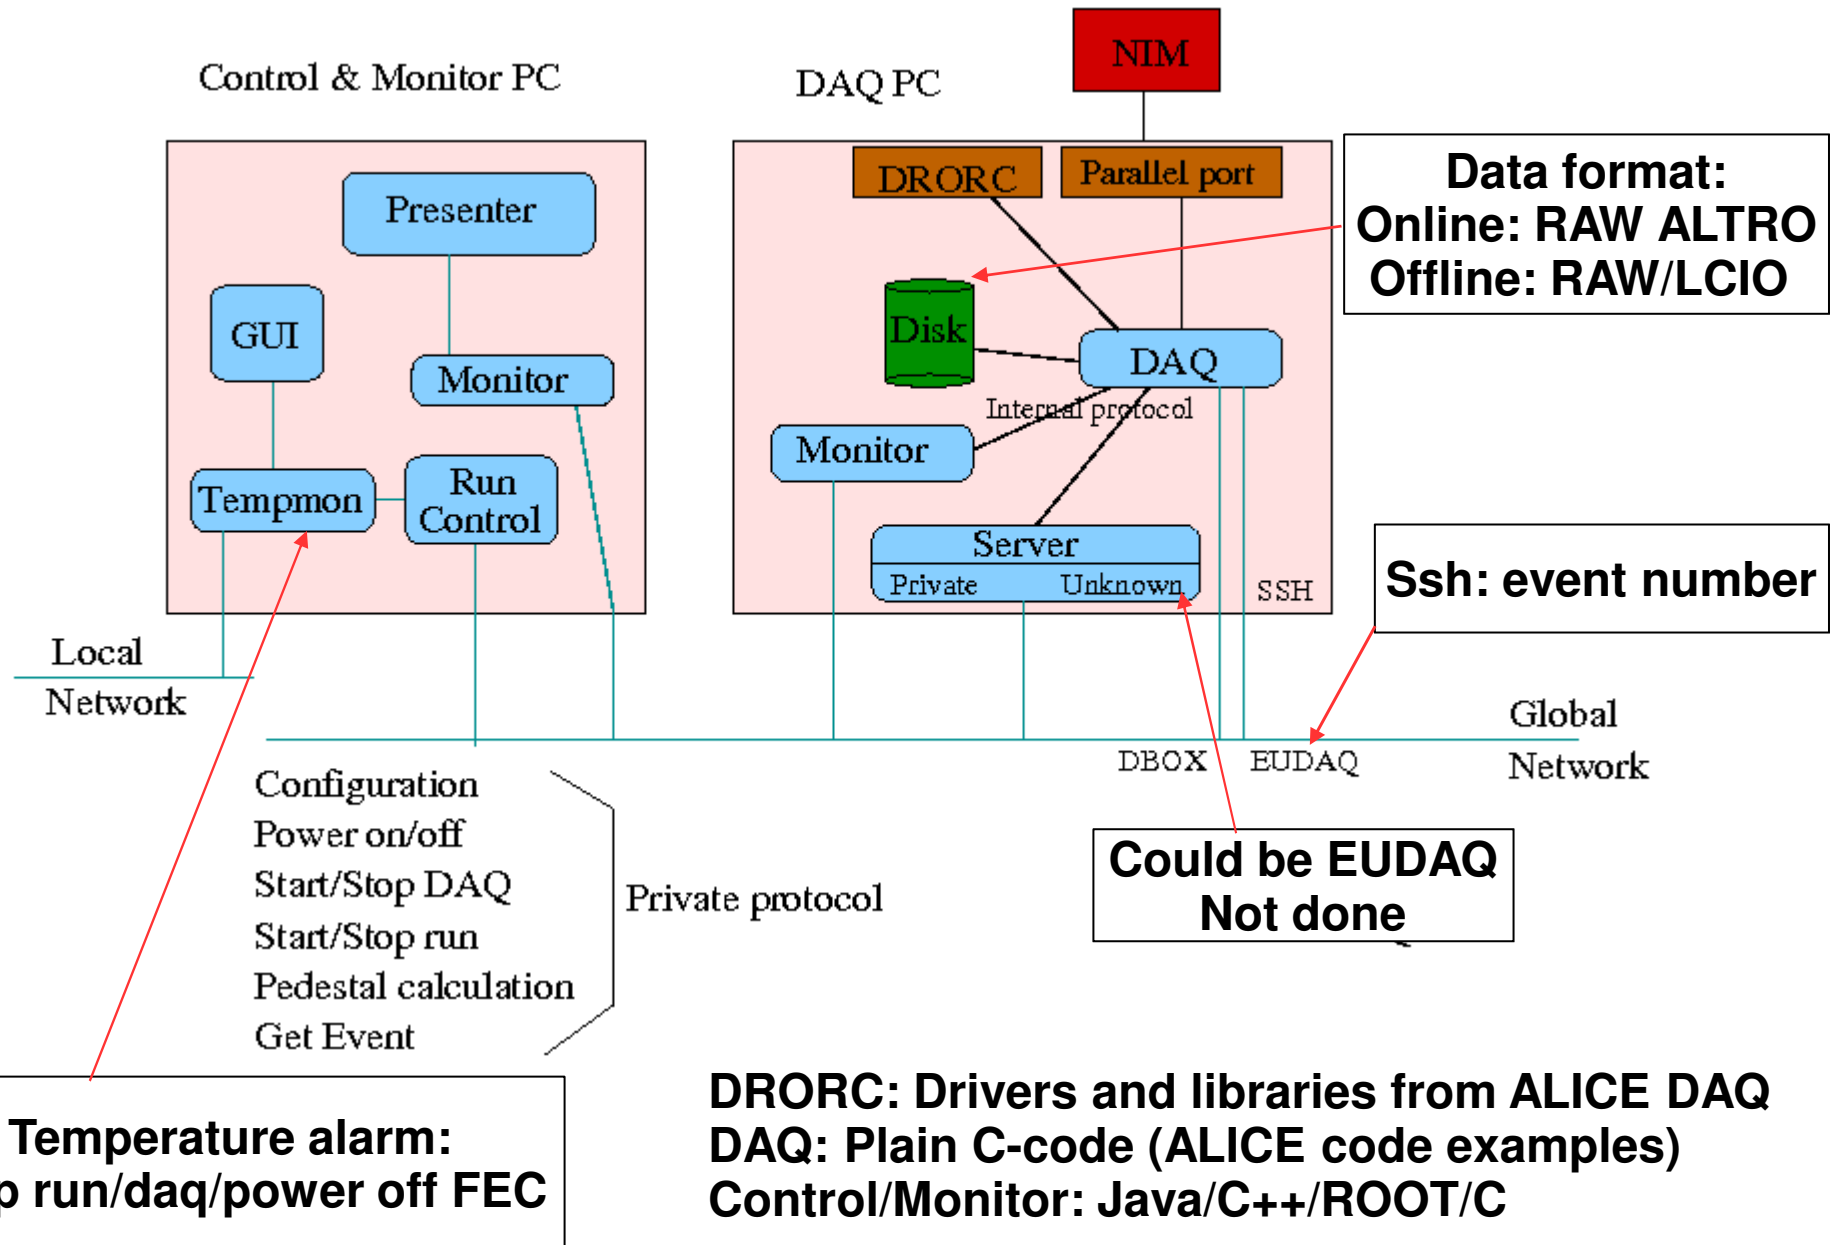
Control & Monitor PC

DAQ PC

NIM

Presenter

GUI

Monitor

Tempmon

Run Control

DRORC

Parallel port

Disk

DAQ

Internal protocol

Monitor

Server

Private

Unknown

SSH

Data format:
Online: RAW ALTRO
Offline: RAW/LCIO

Ssh: event number

Local Network

Global Network

DBOX

EUDAQ

Configuration
Power on/off
Start/Stop DAQ
Start/Stop run
Pedestal calculation
Get Event

Private protocol

Could be EUDAQ
Not done

Temperature alarm:
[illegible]p run/daq/power off FEC

DRORC: Drivers and libraries from ALICE DAQ
DAQ: Plain C-code (ALICE code examples)
Control/Monitor: Java/C++/ROOT/C